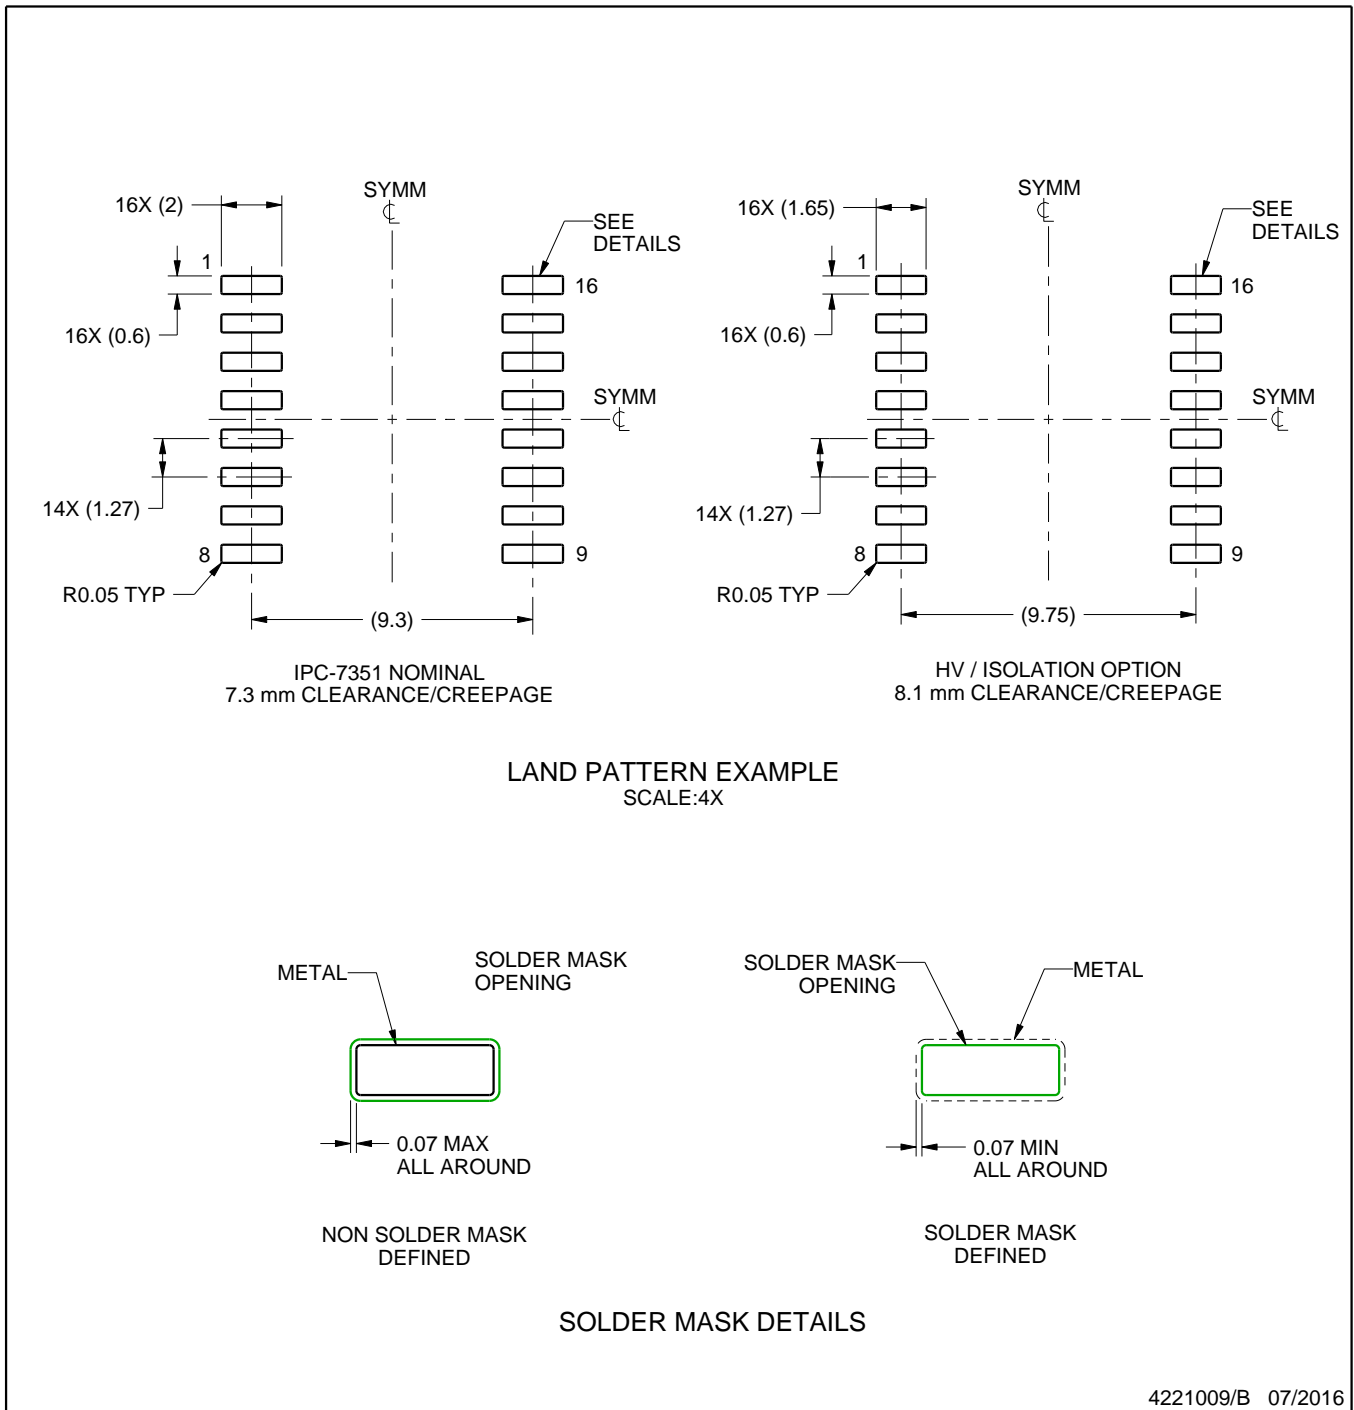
16X (2)

SYMM
℄

SEE
DETAILS

1

16

16X (0.6)

SYMM
℄

14X (1.27)

8

9

R0.05 TYP

(9.3)

IPC-7351 NOMINAL
7.3 mm CLEARANCE/CREEPAGE

16X (1.65)

SYMM
℄

SEE
DETAILS

1

16

16X (0.6)

SYMM
℄

14X (1.27)

8

9

R0.05 TYP

(9.75)

HV / ISOLATION OPTION
8.1 mm CLEARANCE/CREEPAGE

LAND PATTERN EXAMPLE
SCALE:4X

METAL

SOLDER MASK
OPENING

0.07 MAX
ALL AROUND

NON SOLDER MASK
DEFINED

SOLDER MASK
OPENING

METAL

0.07 MIN
ALL AROUND

SOLDER MASK
DEFINED

SOLDER MASK DETAILS

4221009/B 07/2016